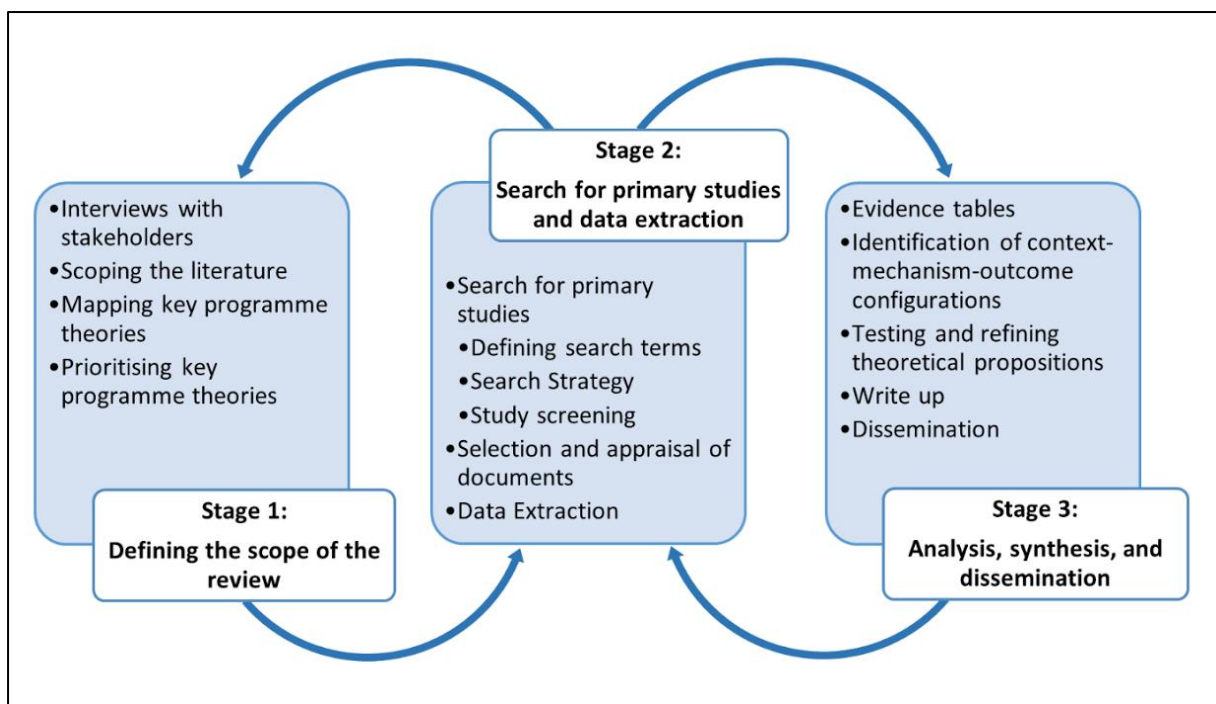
•Interviews with stakeholders
•Scoping the literature
•Mapping key programme theories
•Prioritising key programme theories

Stage 1:
Defining the scope of the review

Stage 2:
Search for primary studies and data extraction

•Search for primary studies
•Defining search terms
•Search Strategy
•Study screening
•Selection and appraisal of documents
•Data Extraction

•Evidence tables
•Identification of context-mechanism-outcome configurations
•Testing and refining theoretical propositions
•Write up
•Dissemination

Stage 3:
Analysis, synthesis, and dissemination